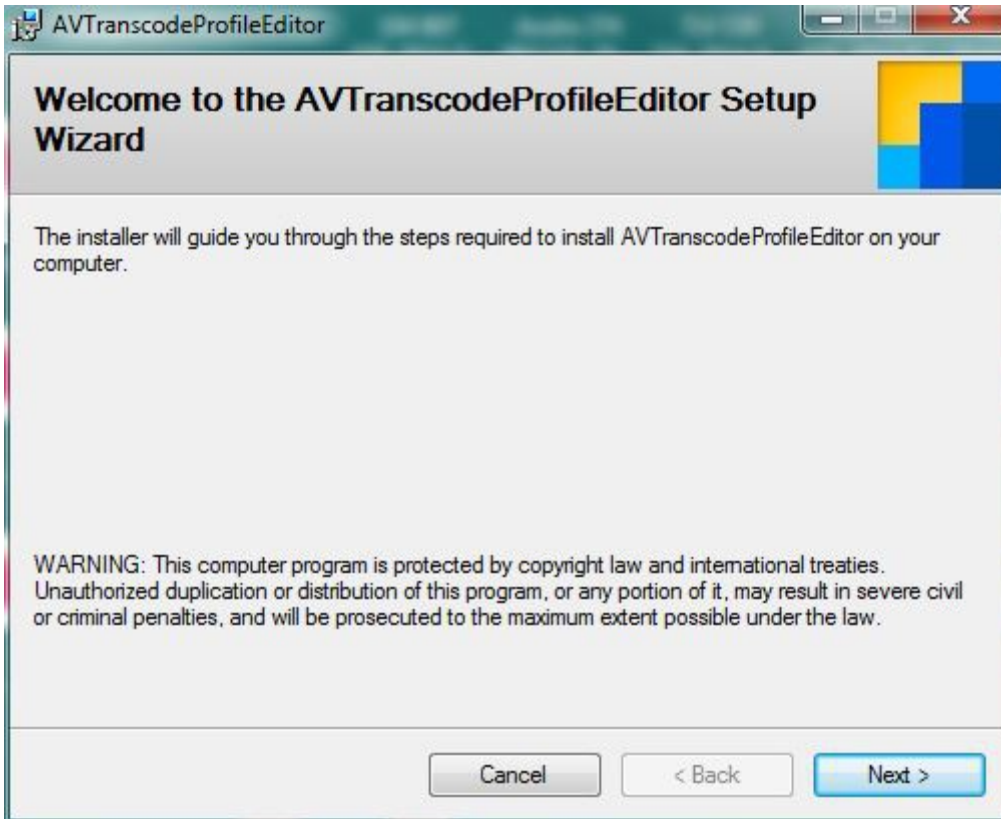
AVTranscodeProfileEditor

Welcome to the AVTranscodeProfileEditor Setup Wizard

The installer will guide you through the steps required to install AVTranscodeProfileEditor on your computer.

WARNING: This computer program is protected by copyright law and international treaties. Unauthorized duplication or distribution of this program, or any portion of it, may result in severe civil or criminal penalties, and will be prosecuted to the maximum extent possible under the law.

Cancel
< Back
Next >